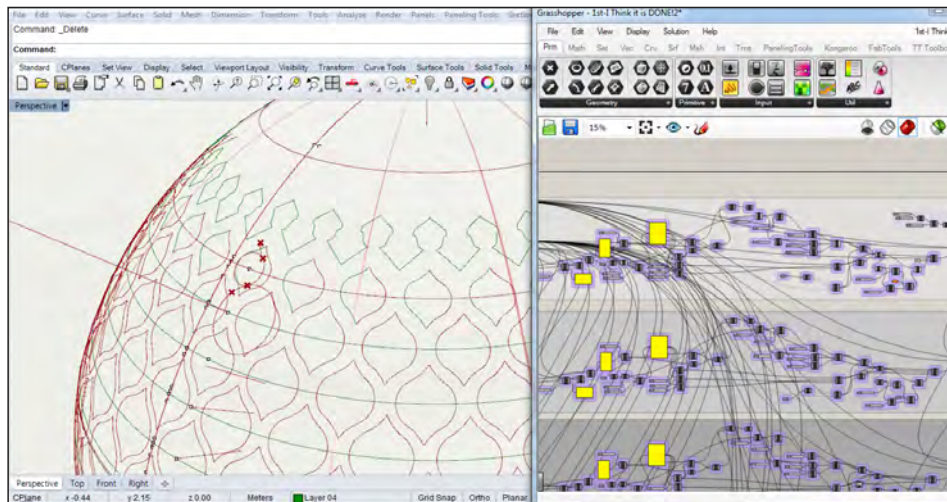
File Edit View Curve Surface Solid Mesh Dimension Transform Tools Analyze Render Panels Paneling Tools Sectio

Command: _Delete

Command:

Standard CPlanes Set View Display Select Viewport Layout Visibility Transform Curve Tools Surface Tools Solid Tools M

Perspective

Perspective Top Front Right

CPlane x -0.44 y 2.15 z 0.00 Meters Layer 04 Grid Snap Ortho Planar

Grasshopper - 1st-I Think it is DONE2*

File Edit View Display Solution Help

1st-I Think

Prm Math Set Vec Crv Srf Mesh Int Trns PanelingTools Kangaroo FabTools TT Toolbo

Geometry Primitive Input Util

15%